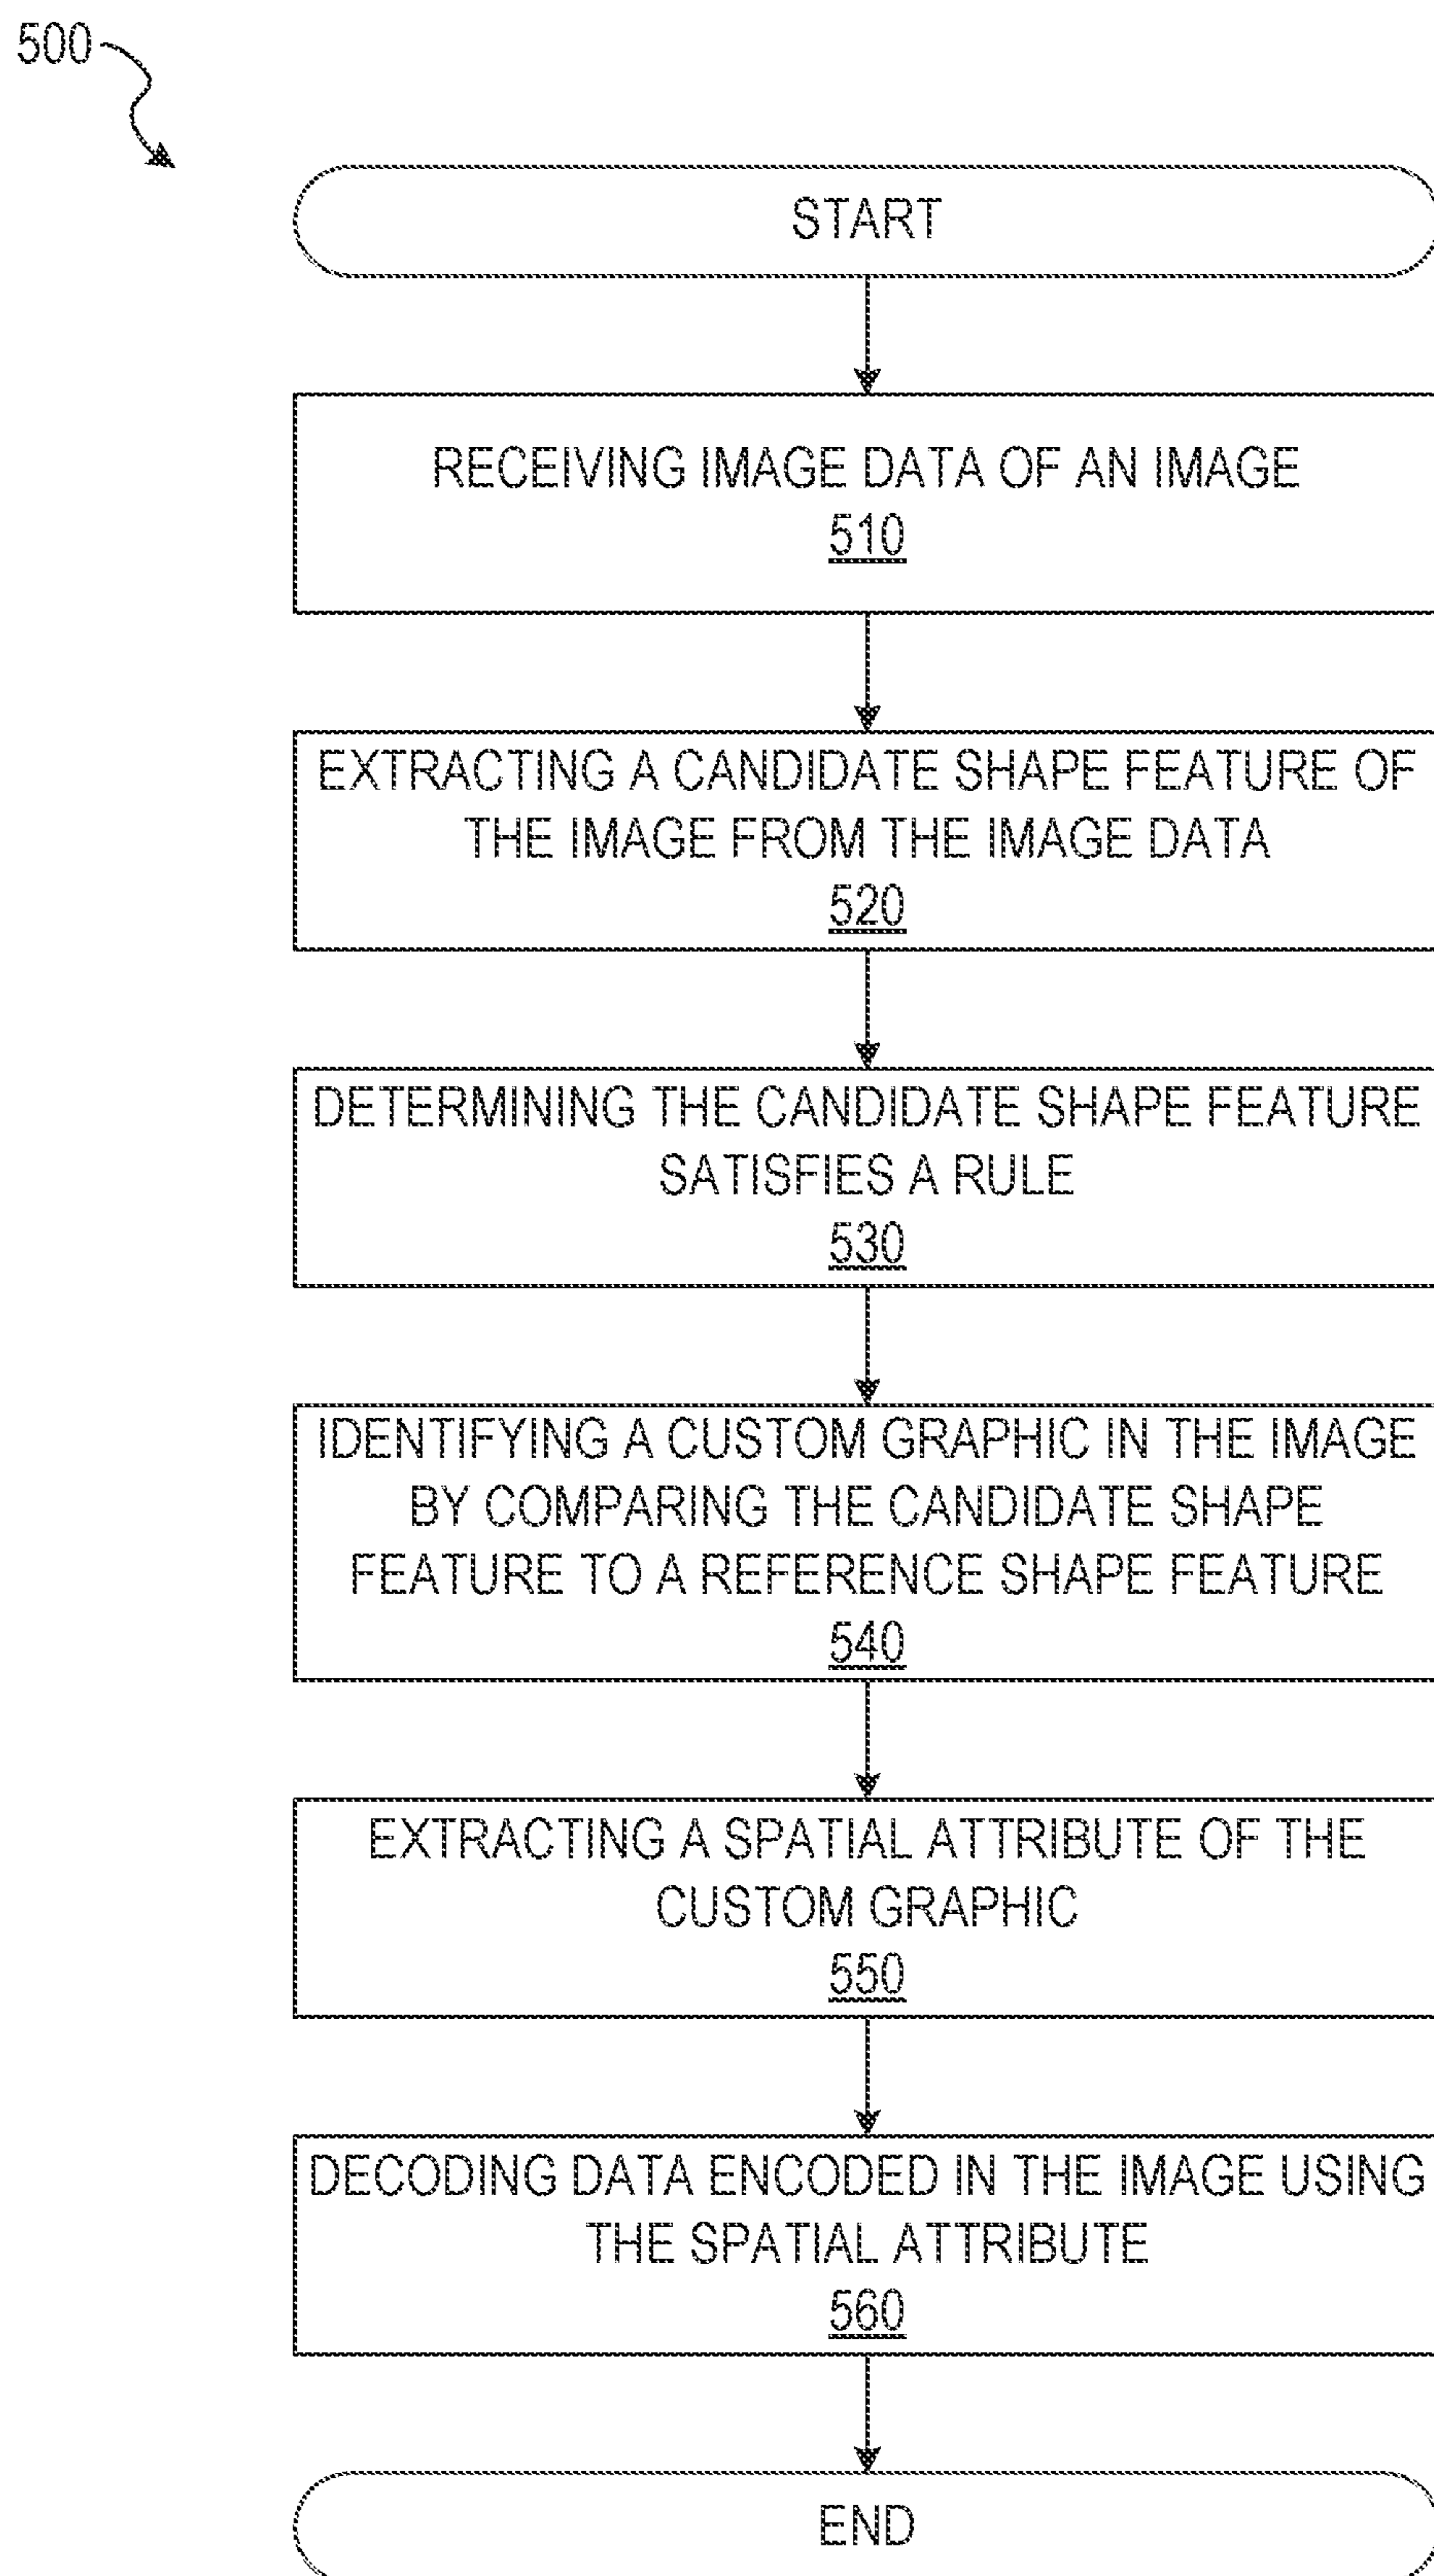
500

START

RECEIVING IMAGE DATA OF AN IMAGE
510

EXTRACTING A CANDIDATE SHAPE FEATURE OF THE IMAGE FROM THE IMAGE DATA
520

DETERMINING THE CANDIDATE SHAPE FEATURE SATISFIES A RULE
530

IDENTIFYING A CUSTOM GRAPHIC IN THE IMAGE BY COMPARING THE CANDIDATE SHAPE FEATURE TO A REFERENCE SHAPE FEATURE
540

EXTRACTING A SPATIAL ATTRIBUTE OF THE CUSTOM GRAPHIC
550

DECODING DATA ENCODED IN THE IMAGE USING THE SPATIAL ATTRIBUTE
560

END